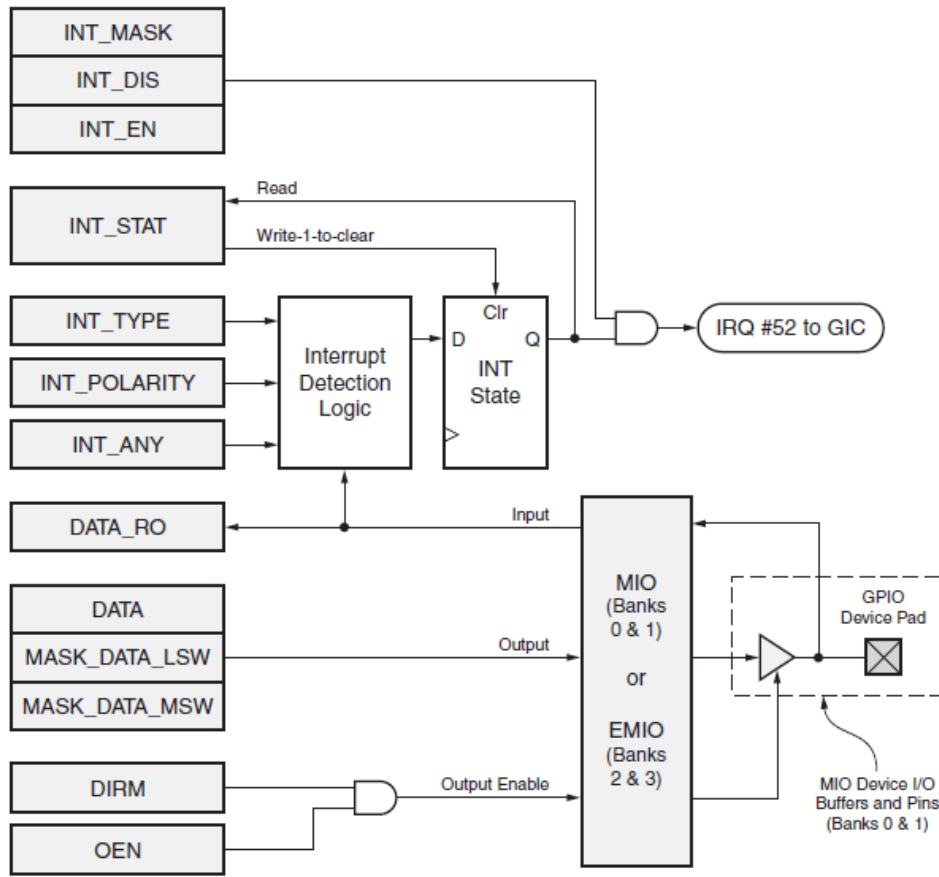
INT_MASK
INT_DIS
INT_EN

Read
INT_STAT
Write-1-to-clear

INT_TYPE
INT_POLARITY
INT_ANY

Interrupt Detection Logic

Clr
D
Q
INT State

IRQ #52 to GIC

DATA_RO
Input

DATA
MASK_DATA_LSW
MASK_DATA_MSW
Output

MIO (Banks 0 & 1) or EMIO (Banks 2 & 3)

GPIO Device Pad

DIRM
OEN
Output Enable

MIO Device I/O Buffers and Pins (Banks 0 & 1)